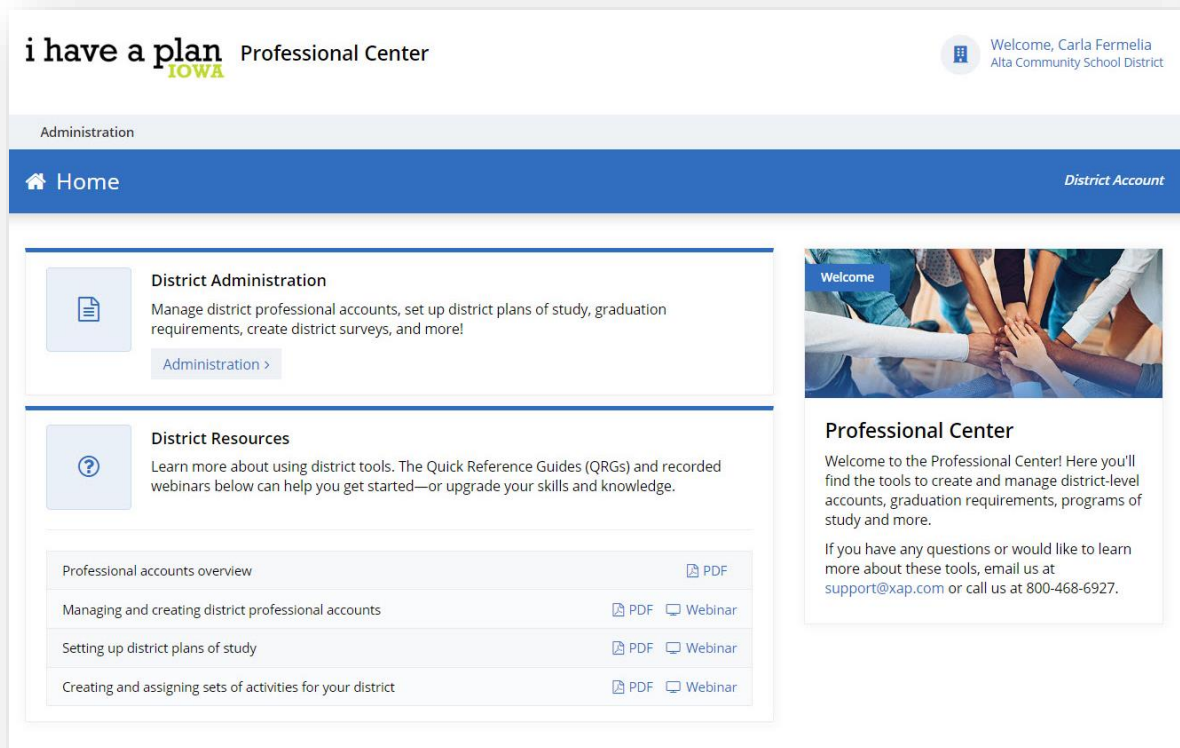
i have a plan IOWA Professional Center

Welcome, Carla Fermelia
Alta Community School District

Administration

Home

District Account

District Administration

Manage district professional accounts, set up district plans of study, graduation requirements, create district surveys, and more!

Administration ›

District Resources

Learn more about using district tools. The Quick Reference Guides (QRGs) and recorded webinars below can help you get started—or upgrade your skills and knowledge.

| | |
|---|---|
| Professional accounts overview | PDF |
| Managing and creating district professional accounts | PDF Webinar |
| Setting up district plans of study | PDF Webinar |
| Creating and assigning sets of activities for your district | PDF Webinar |

Welcome

Professional Center

Welcome to the Professional Center! Here you'll find the tools to create and manage district-level accounts, graduation requirements, programs of study and more.

If you have any questions or would like to learn more about these tools, email us at support@xap.com or call us at 800-468-6927.